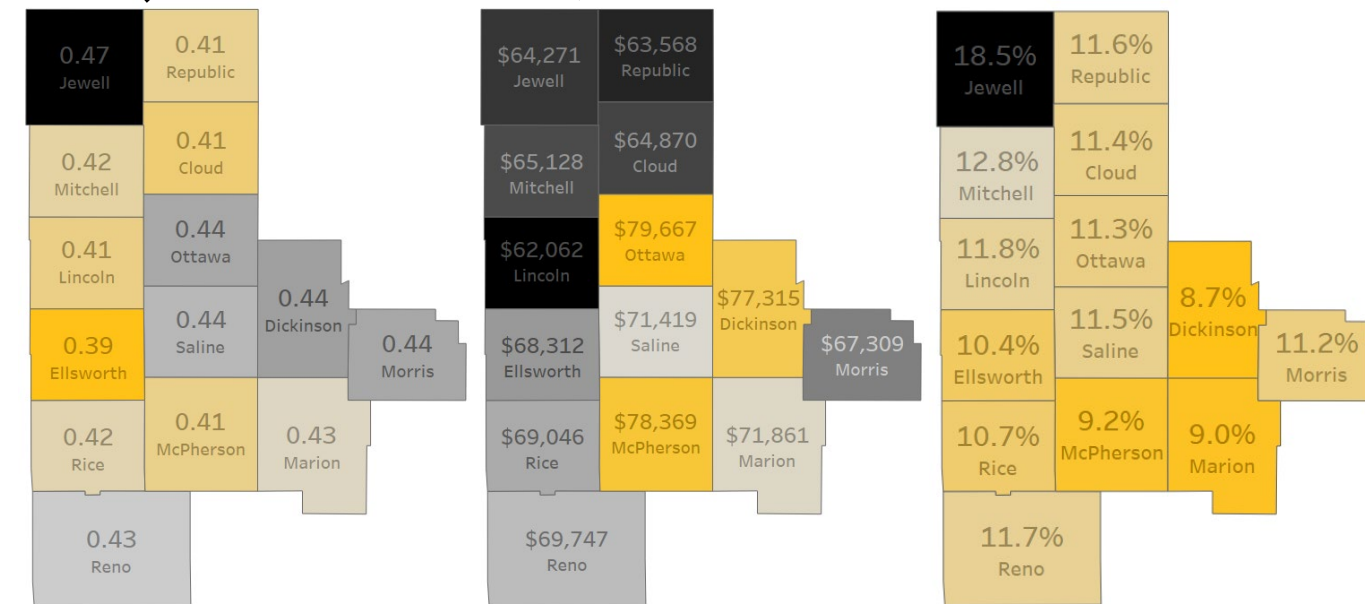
0.47
Jewell

0.41
Republic

0.42
Mitchell

0.41
Cloud

0.41
Lincoln

0.44
Ottawa

0.44
Dickinson

0.39
Ellsworth

0.44
Saline

0.44
Morris

0.42
Rice

0.41
McPherson

0.43
Marion

0.43
Reno

$64,271
Jewell

$63,568
Republic

$65,128
Mitchell

$64,870
Cloud

$62,062
Lincoln

$79,667
Ottawa

$77,315
Dickinson

$68,312
Ellsworth

$71,419
Saline

$67,309
Morris

$69,046
Rice

$78,369
McPherson

$71,861
Marion

$69,747
Reno

18.5%
Jewell

11.6%
Republic

12.8%
Mitchell

11.4%
Cloud

11.8%
Lincoln

11.3%
Ottawa

8.7%
Dickinson

10.4%
Ellsworth

11.5%
Saline

11.2%
Morris

10.7%
Rice

9.2%
McPherson

9.0%
Marion

11.7%
Reno